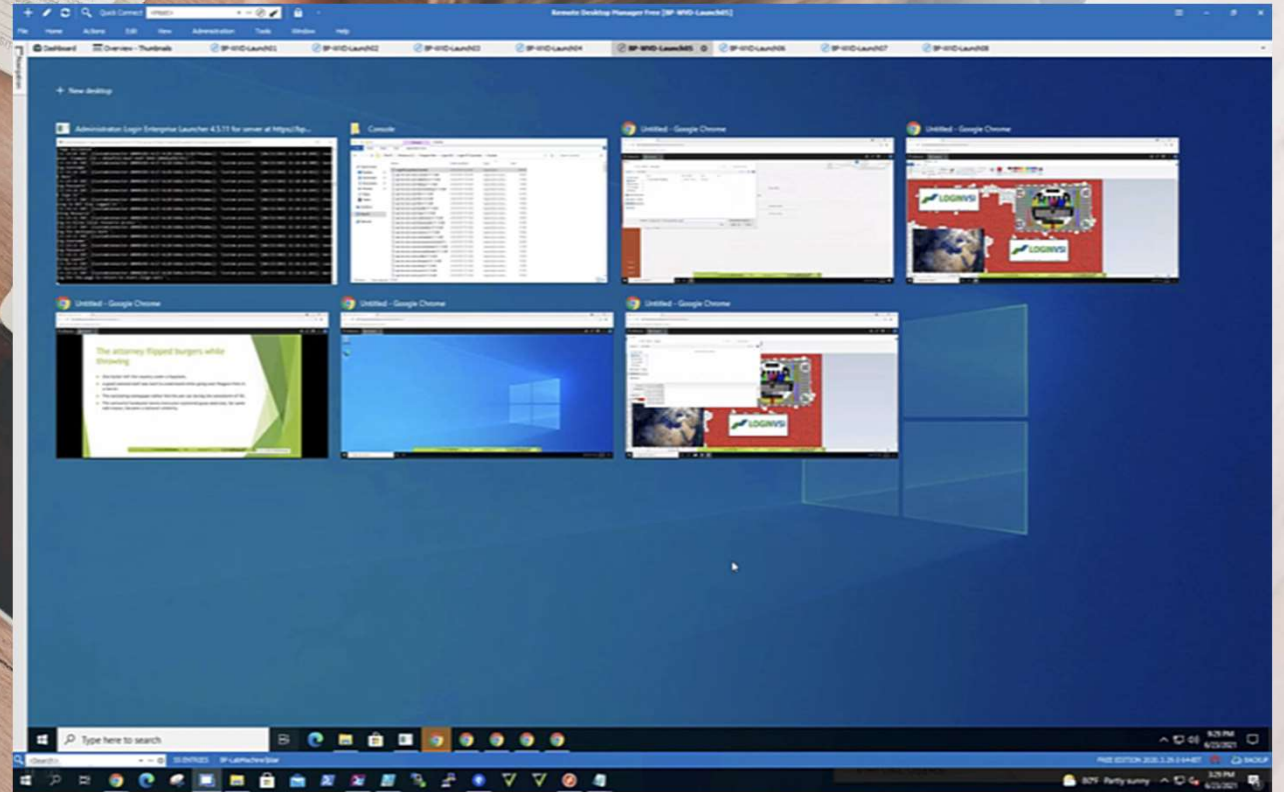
Quick Connect

Remote Desktop Manager Free [BP-WVD-Launch05]

File Home Actions Edit View Administration Tools Window Help

Dashboard Overview - Thumbnails BP-WVD-Launch01 BP-WVD-Launch02 BP-WVD-Launch03 BP-WVD-Launch04 BP-WVD-Launch05 BP-WVD-Launch06 BP-WVD-Launch07 BP-WVD-Launch08

Navigation

+ New desktop

Administrator: Login Enterprise Launcher 4.5.11 for server at https://lo...

Console

Untitled - Google Chrome

Untitled - Google Chrome

LOGINVSI

LOGINVSI

Untitled - Google Chrome

The attorney flipped burgers while throwing

Untitled - Google Chrome

Untitled - Google Chrome

LOGINVSI

Type here to search

9:29 PM 6/23/2021

33 ENTRIES BP-LabMachineSolar

FREE EDITION 2020.3.26.0 64-BIT BACKUP

80°F Partly sunny

9:29 PM 6/23/2021